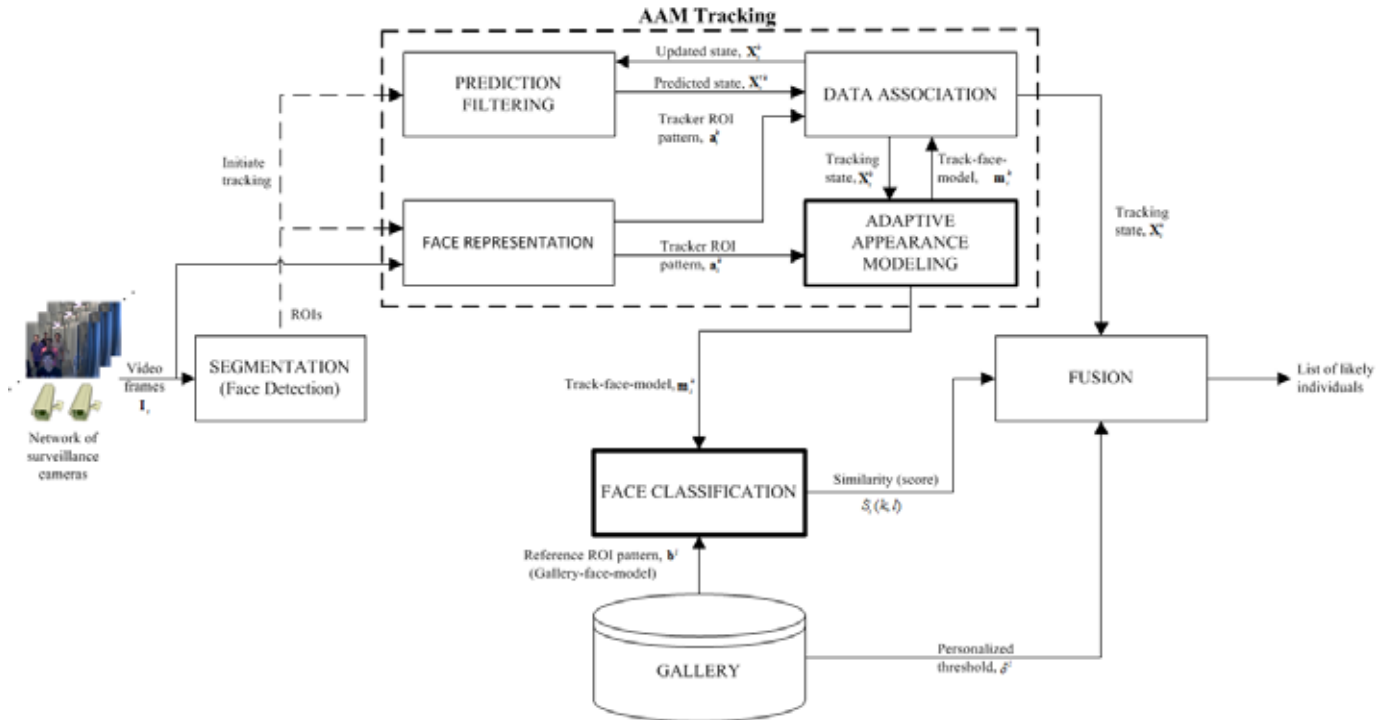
AAM Tracking

Updated state, $\mathbf{X}_t^k$

Predicted state, $\mathbf{X}_t^{-k}$

PREDICTION FILTERING

DATA ASSOCIATION

Tracker ROI pattern, $\mathbf{a}_t^k$

Initiate tracking

Tracking state, $\mathbf{X}_t^k$

Track-face-model, $\mathbf{m}_t^k$

FACE REPRESENTATION

Tracker ROI pattern, $\mathbf{a}_t^n$

ADAPTIVE APPEARANCE MODELING

Tracking state, $\mathbf{X}_t^k$

ROIs

Video frames $\mathbf{I}_t$

SEGMENTATION (Face Detection)

Network of surveillance cameras

FUSION

List of likely individuals

Track-face-model, $\mathbf{m}_t^k$

FACE CLASSIFICATION

Similarity (score) $S_t(k,l)$

Reference ROI pattern, $\mathbf{b}^l$ (Gallery-face-model)

GALLERY

Personalized threshold, $\delta^l$